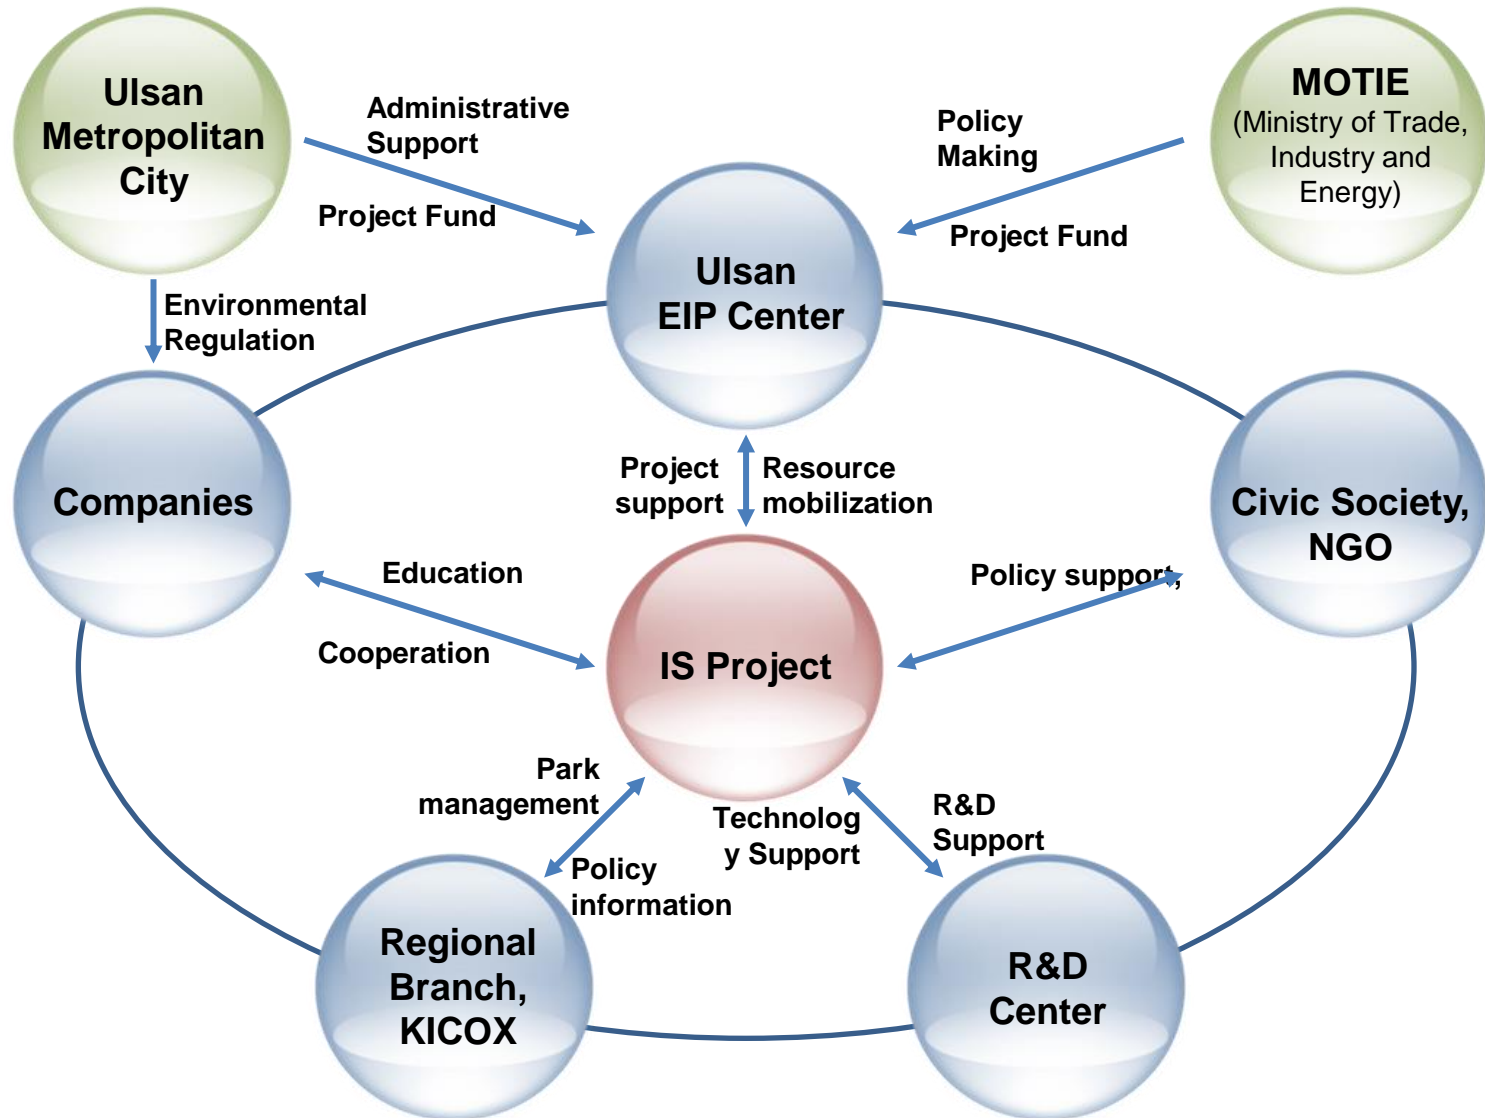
Ulsan Metropolitan City

Administrative Support

Project Fund

MOTIE (Ministry of Trade, Industry and Energy)

Policy Making

Project Fund

Ulsan EIP Center

Environmental Regulation

Companies

Project support

Resource mobilization

Civic Society, NGO

Education

Cooperation

IS Project

Policy support,

Park management

Policy information

Technolog y Support

R&D Support

Regional Branch, KICOX

R&D Center